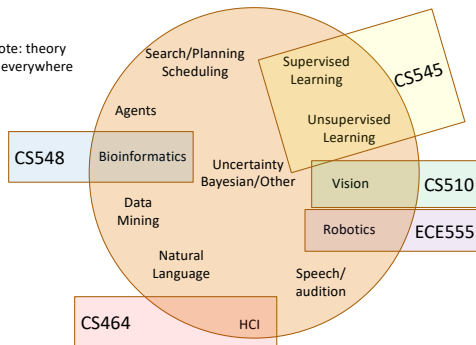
ote: theory everywhere

Search/Planning Scheduling

Supervised Learning

CS545

Unsupervised Learning

Agents

CS548

Bioinformatics

Uncertainty Bayesian/Other

Vision

CS510

Data Mining

Robotics

ECE555

Natural Language

Speech/ audition

CS464

HCI